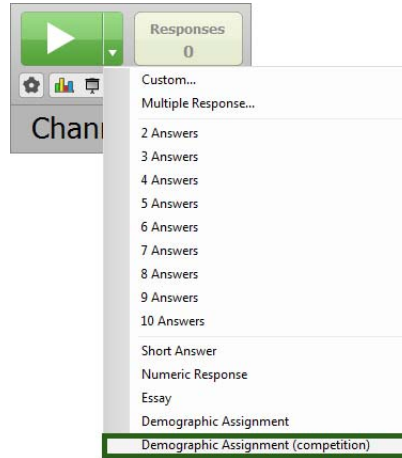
Responses
0

Chann

Custom...
Multiple Response...

2 Answers
3 Answers
4 Answers
5 Answers
6 Answers
7 Answers
8 Answers
9 Answers
10 Answers

Short Answer
Numeric Response
Essay
Demographic Assignment
Demographic Assignment (competition)